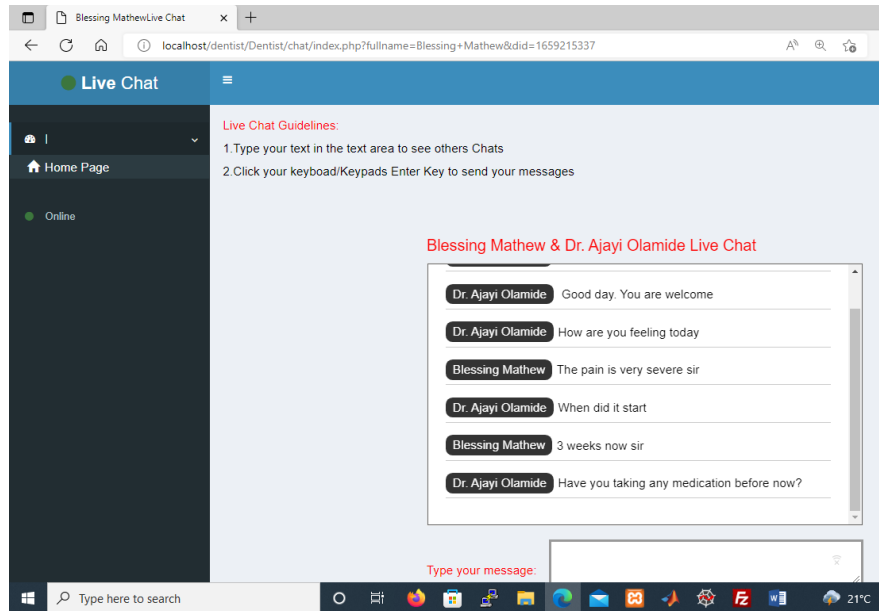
Blessing MathewLive Chat

localhost/dentist/Dentist/chat/index.php?fullname=Blessing+Mathew&did=1659215337

Live Chat

Home Page

Online

Live Chat Guidelines:

1.Type your text in the text area to see others Chats

2.Click your keyboad/Keypads Enter Key to send your messages

Blessing Mathew & Dr. Ajayi Olamide Live Chat

Dr. Ajayi Olamide Good day. You are welcome

Dr. Ajayi Olamide How are you feeling today

Blessing Mathew The pain is very severe sir

Dr. Ajayi Olamide When did it start

Blessing Mathew 3 weeks now sir

Dr. Ajayi Olamide Have you taking any medication before now?

Type your message:

Type here to search

21°C